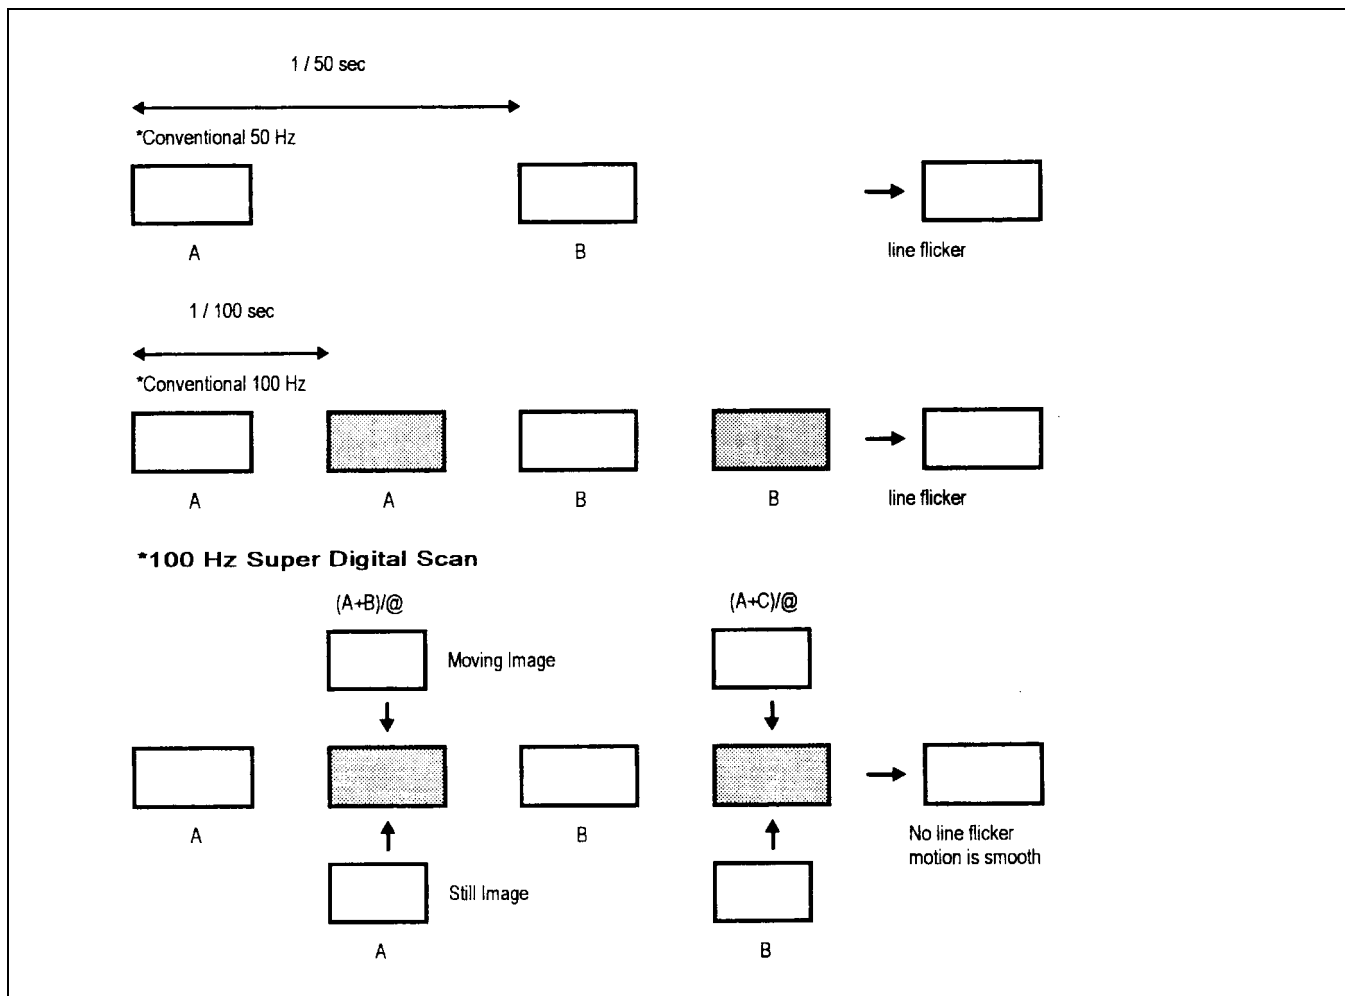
1 / 50 sec

*Conventional 50 Hz

A

B

line flicker

1 / 100 sec

*Conventional 100 Hz

A

A

B

B

line flicker

*100 Hz Super Digital Scan

(A+B)/@

Moving Image

(A+C)/@

A

B

No line flicker
motion is smooth

Still Image

A

B